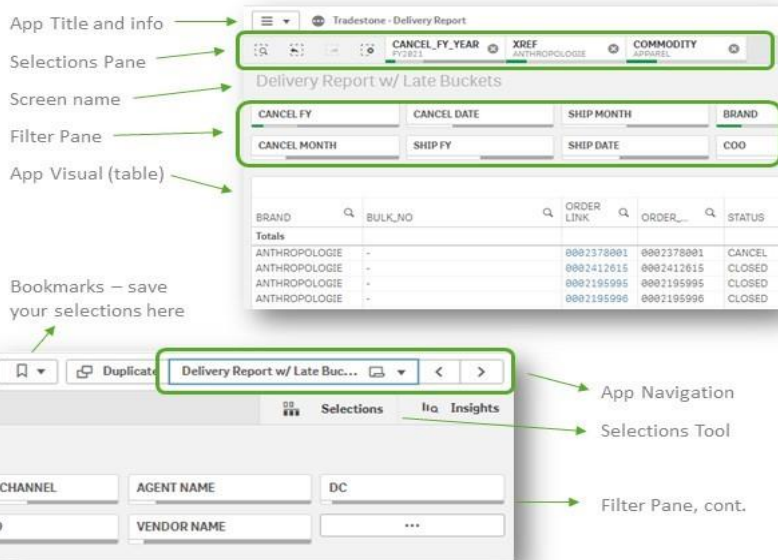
App Title and info

Selections Pane

Screen name

Filter Pane

App Visual (table)

Bookmarks – save your selections here

Tradestone - Delivery Report

CANCEL_FY_YEAR
FY2021

XREF
ANTHROPOLOGIE

COMMODITY
APPAREL

Delivery Report w/ Late Buckets

CANCEL FY

CANCEL DATE

SHIP MONTH

BRAND

CANCEL MONTH

SHIP FY

SHIP DATE

COO

| BRAND | BULK_NO | ORDER LINK | ORDER_... | STATUS |
|---|---|---|---|---|
| Totals | | | | |
| ANTHROPOLOGIE | - | 0002378001 | 0002378001 | CANCEL |
| ANTHROPOLOGIE | - | 0002412615 | 0002412615 | CLOSED |
| ANTHROPOLOGIE | - | 0002195995 | 0002195995 | CLOSED |
| ANTHROPOLOGIE | - | 0002195996 | 0002195996 | CLOSED |

Duplicate

Delivery Report w/ Late Buc...

Selections

Insights

CHANNEL

AGENT NAME

DC

VENDOR NAME

...

App Navigation

Selections Tool

Filter Pane, cont.